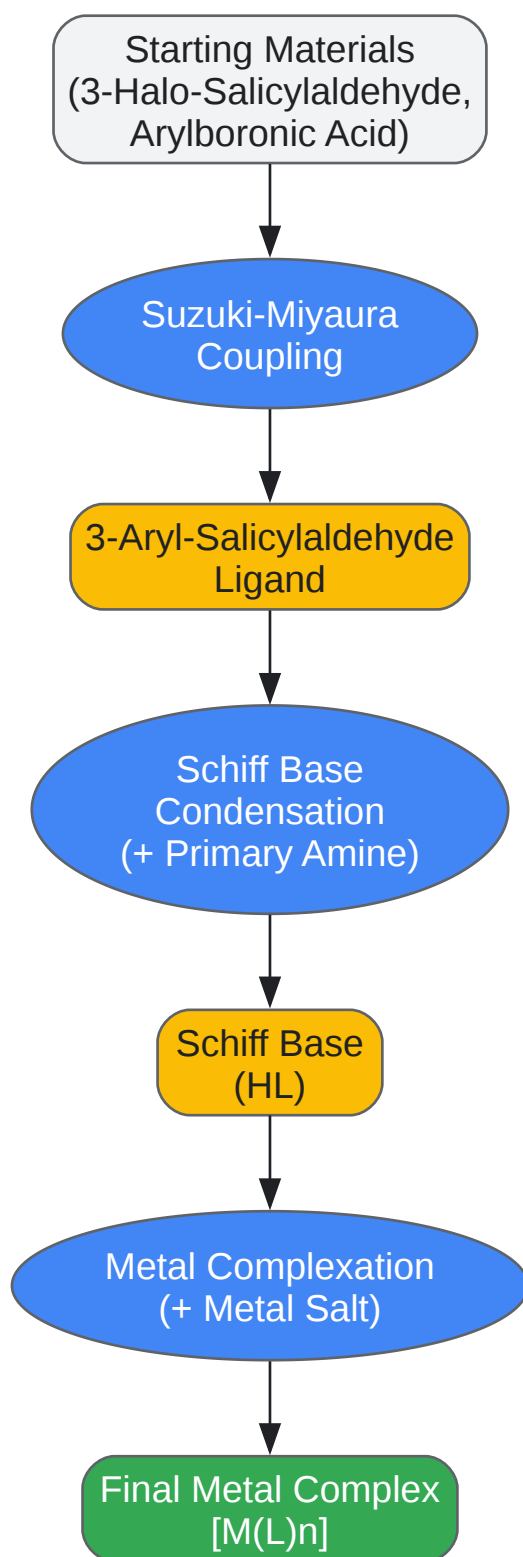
Starting Materials
(3-Halo-Salicylaldehyde, Arylboronic Acid)

Suzuki-Miyaura Coupling

3-Aryl-Salicylaldehyde Ligand

Schiff Base Condensation (+ Primary Amine)

Schiff Base (HL)

Metal Complexation (+ Metal Salt)

Final Metal Complex [M(L)n]